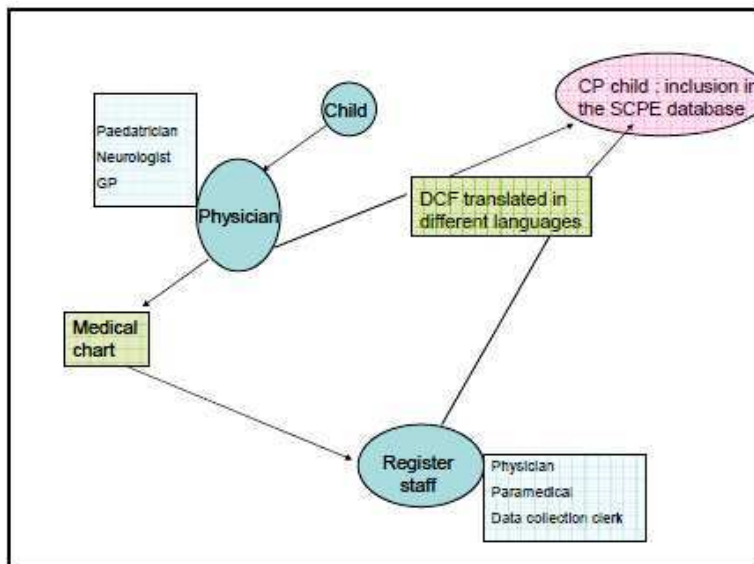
Paediatrician
Neurologist
GP

Child

Physician

CP child ; inclusion in the SCPE database

DCF translated in different languages

Medical chart

Register staff

Physician
Paramedical
Data collection clerk